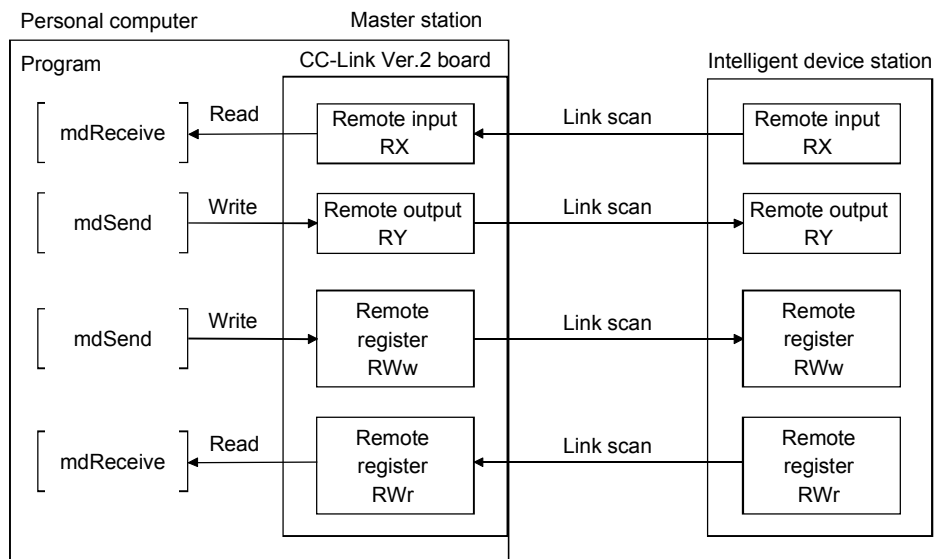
Personal computer

Master station

Program

CC-Link Ver.2 board

Intelligent device station

mdReceive

Read

Remote input RX

Link scan

Remote input RX

mdSend

Write

Remote output RY

Link scan

Remote output RY

mdSend

Write

Remote register RWw

Link scan

Remote register RWw

mdReceive

Read

Remote register RWr

Link scan

Remote register RWr